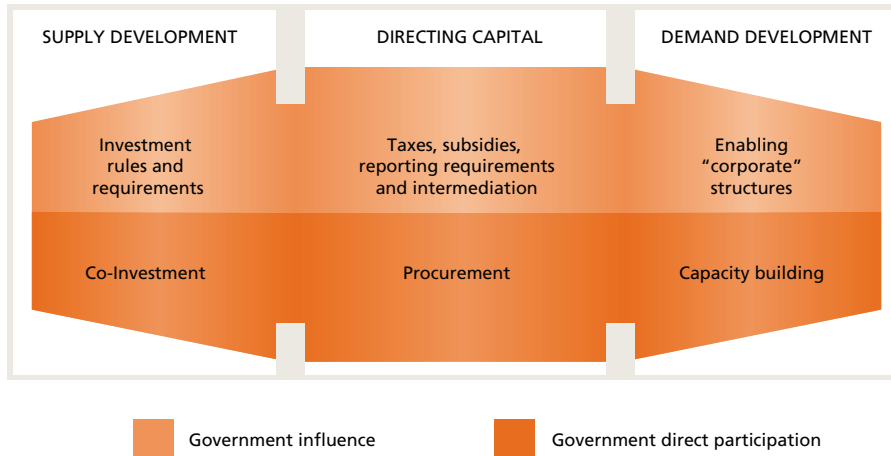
SUPPLY DEVELOPMENT

DIRECTING CAPITAL

DEMAND DEVELOPMENT

Investment rules and requirements

Taxes, subsidies, reporting requirements and intermediation

Enabling "corporate" structures

Co-Investment

Procurement

Capacity building

Government influence

Government direct participation